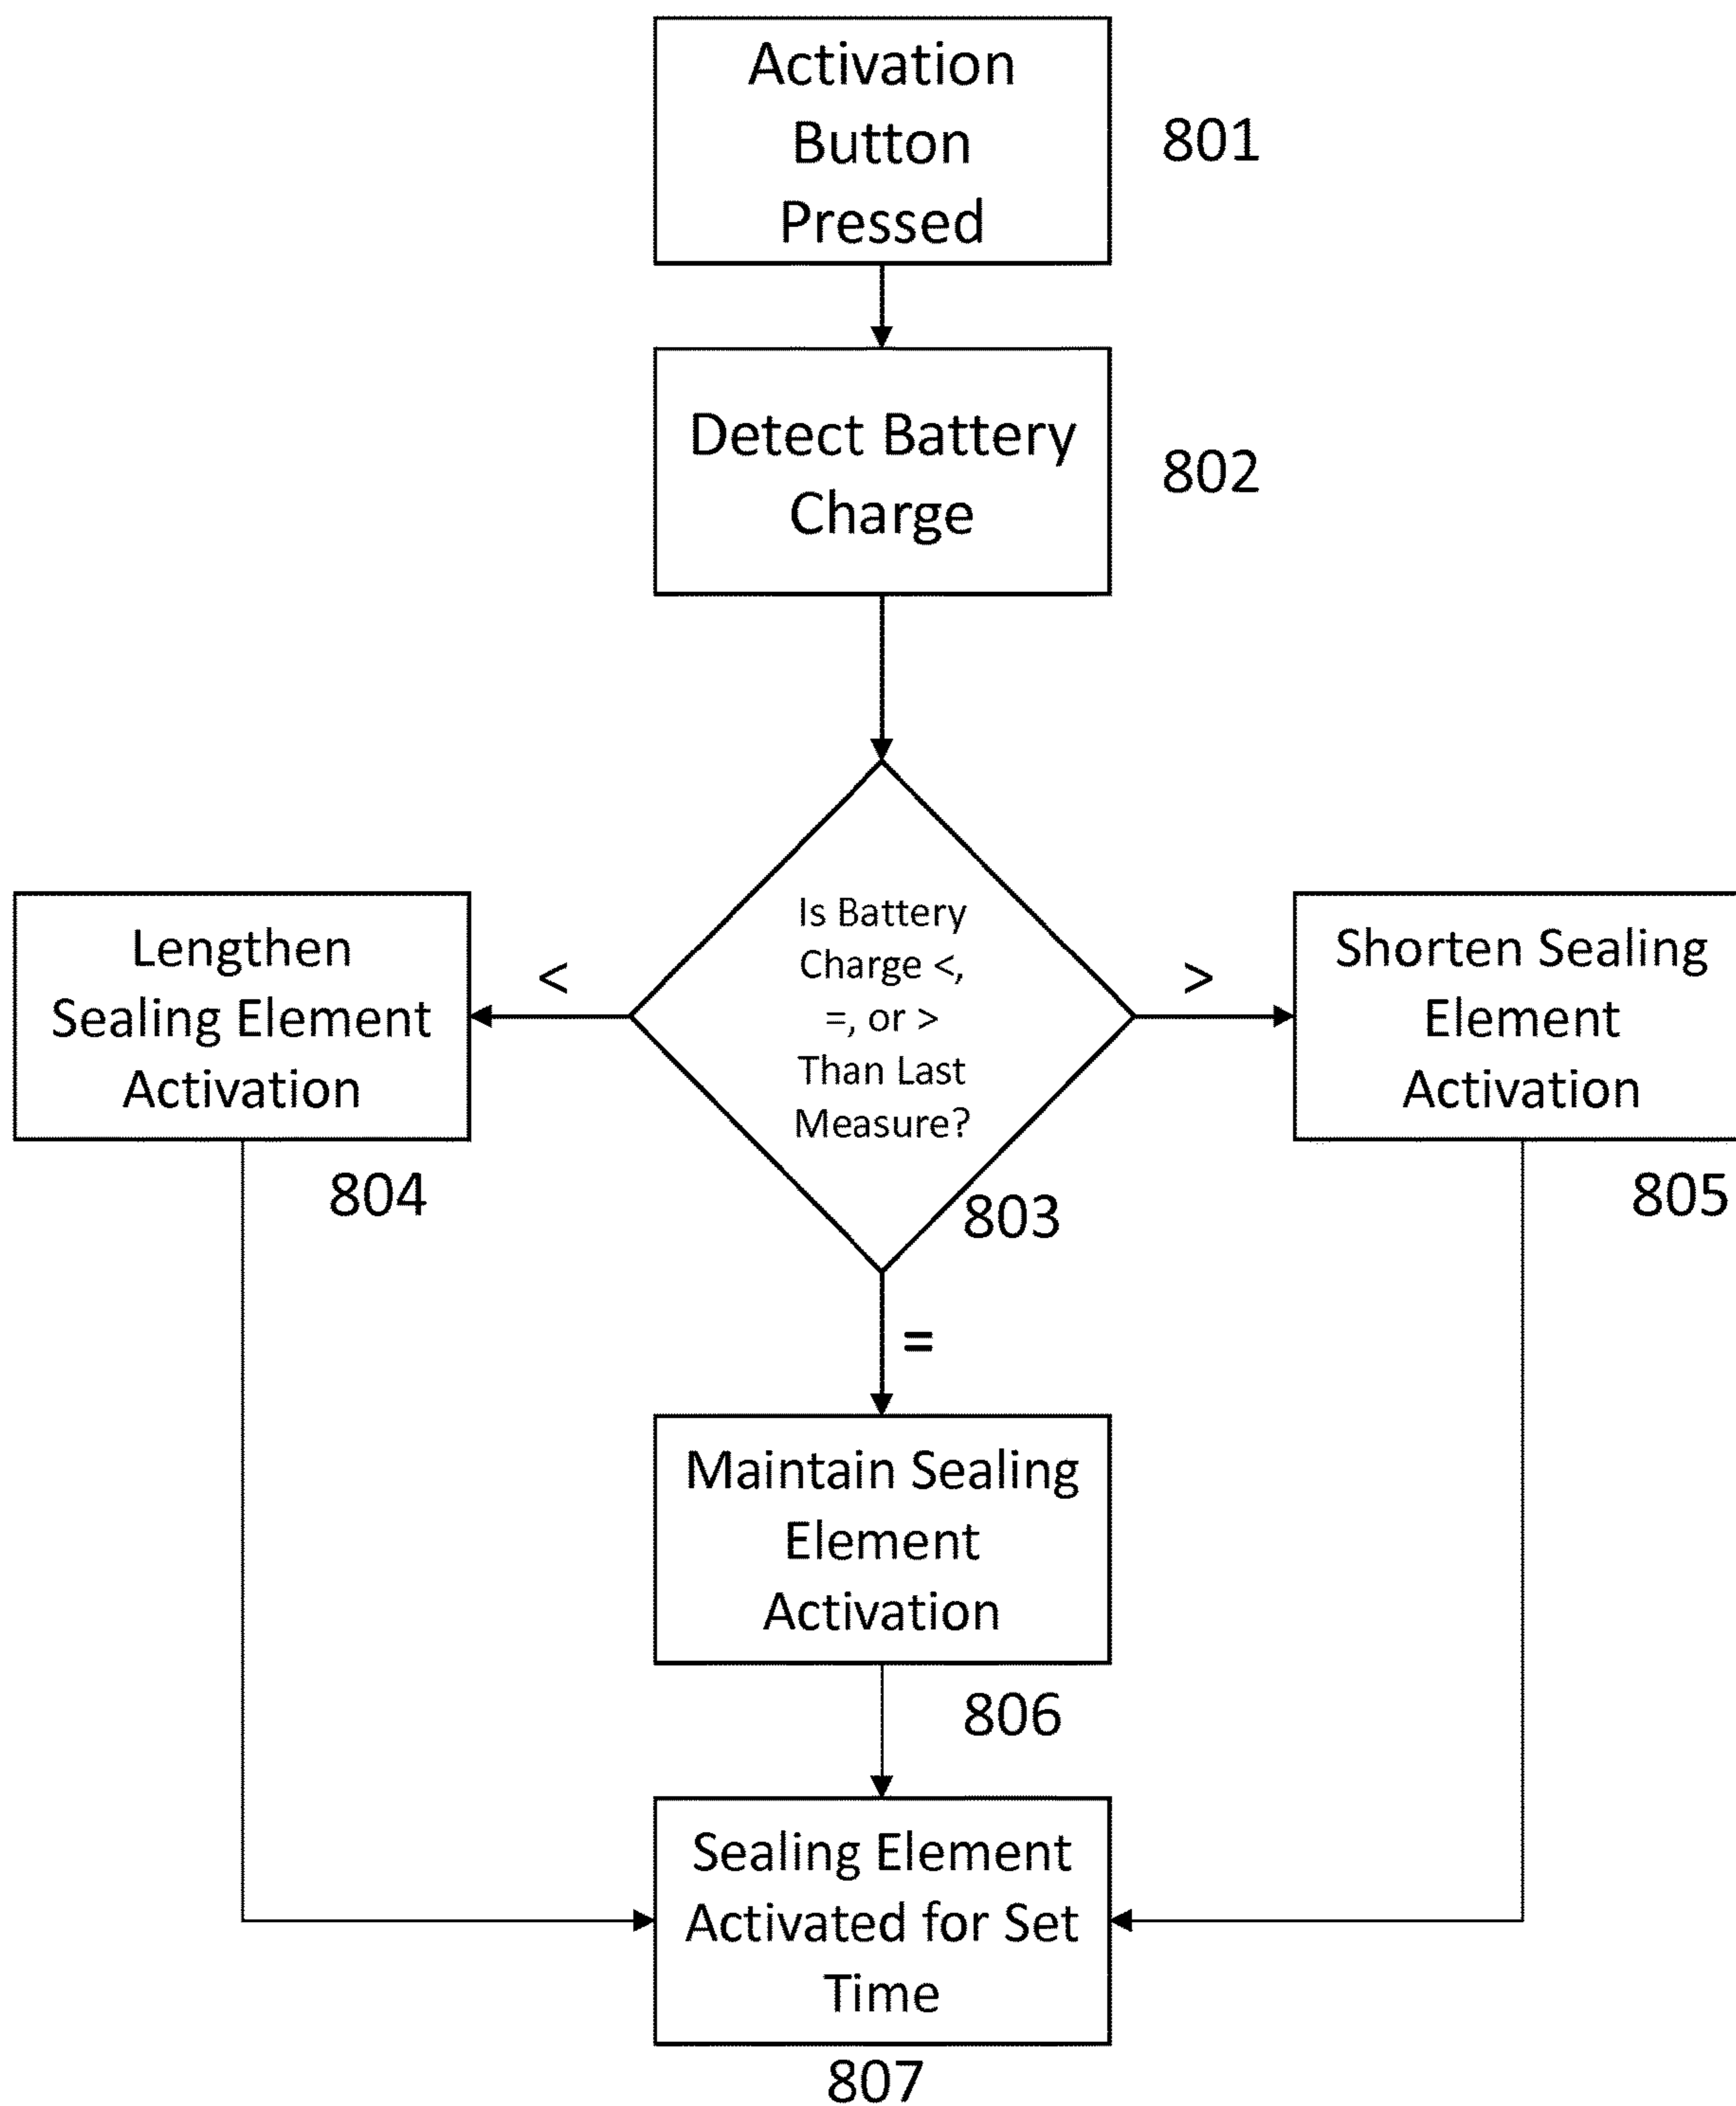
Activation Button Pressed

801

Detect Battery Charge

802

Lengthen Sealing Element Activation

<

Is Battery Charge <, =, or > Than Last Measure?

>

Shorten Sealing Element Activation

804

803

805

=

Maintain Sealing Element Activation

806

Sealing Element Activated for Set Time

807